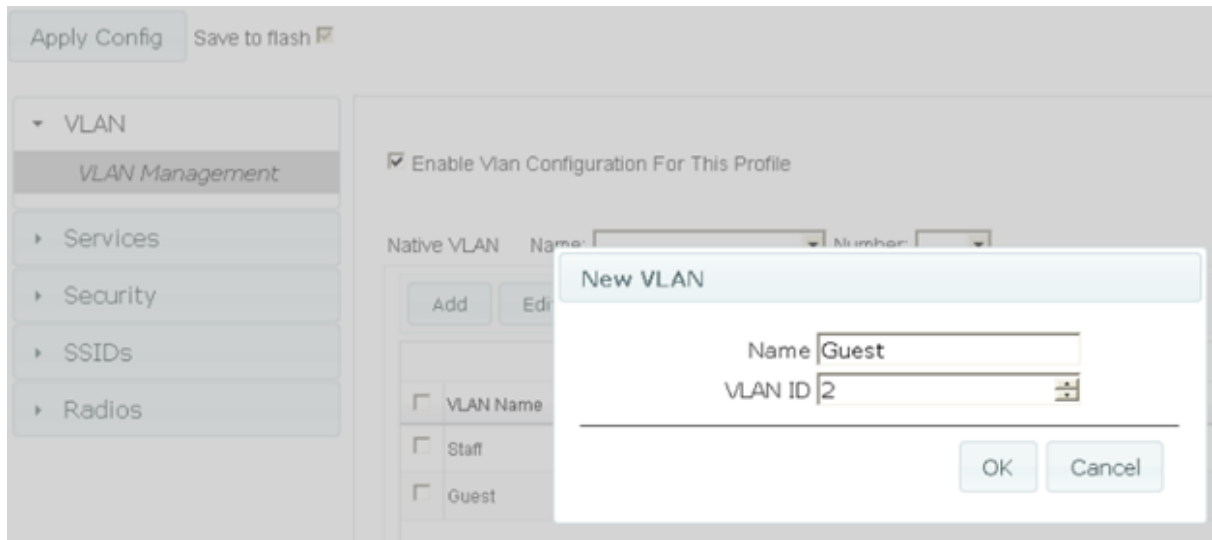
Apply Config Save to flash

VLAN
VLAN Management
Services
Security
SSIDs
Radios

Enable Vlan Configuration For This Profile

Native VLAN Name: Number:

Add Edi

VLAN Name
Staff
Guest

New VLAN

Name Guest
VLAN ID 2

OK Cancel